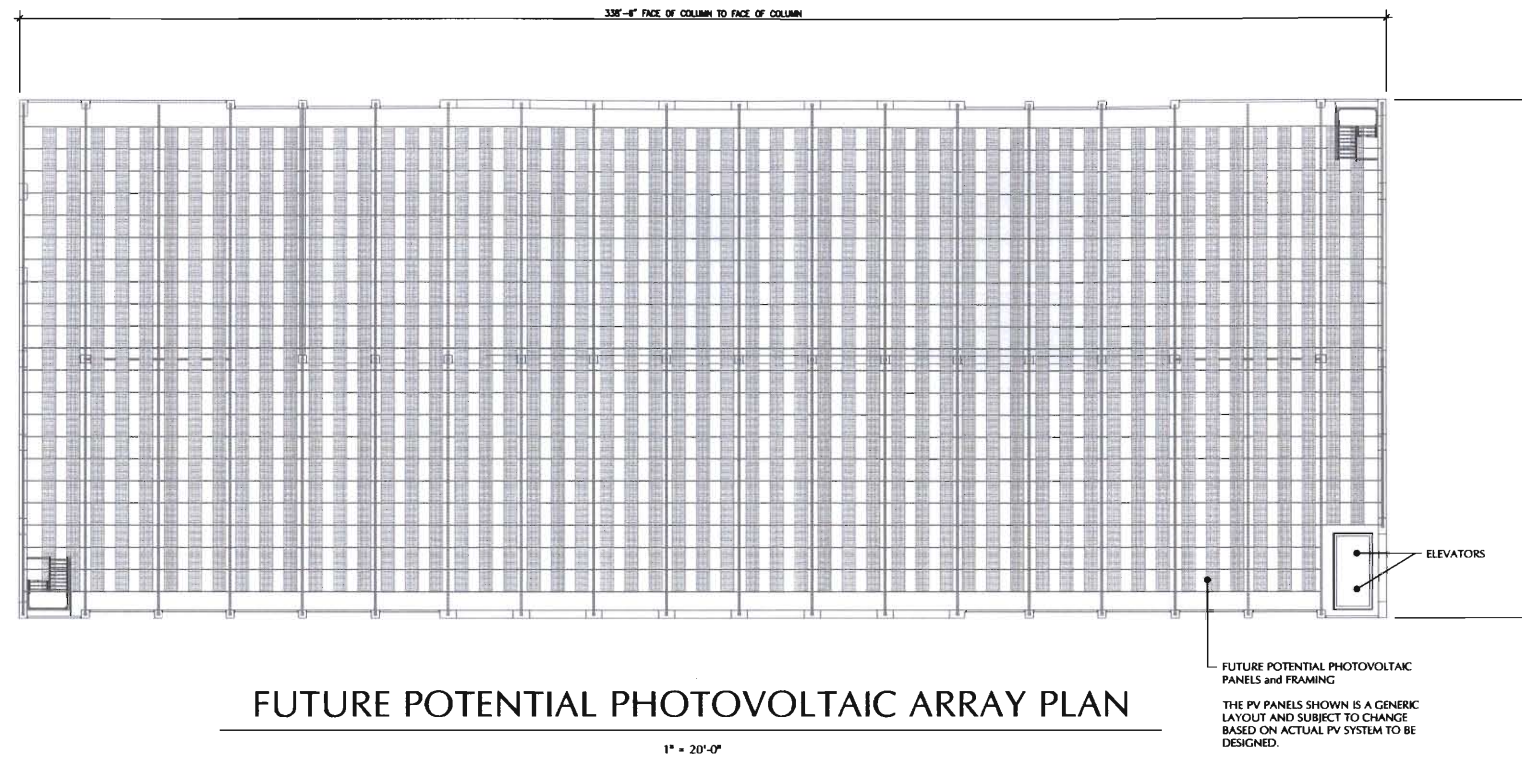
338'-8" FACE OF COLUMN TO FACE OF COLUMN

ELEVATORS

FUTURE POTENTIAL PHOTOVOLTAIC PANELS and FRAMING

THE PV PANELS SHOWN IS A GENERIC LAYOUT AND SUBJECT TO CHANGE BASED ON ACTUAL PV SYSTEM TO BE DESIGNED.

FUTURE POTENTIAL PHOTOVOLTAIC ARRAY PLAN

1" = 20'-0"